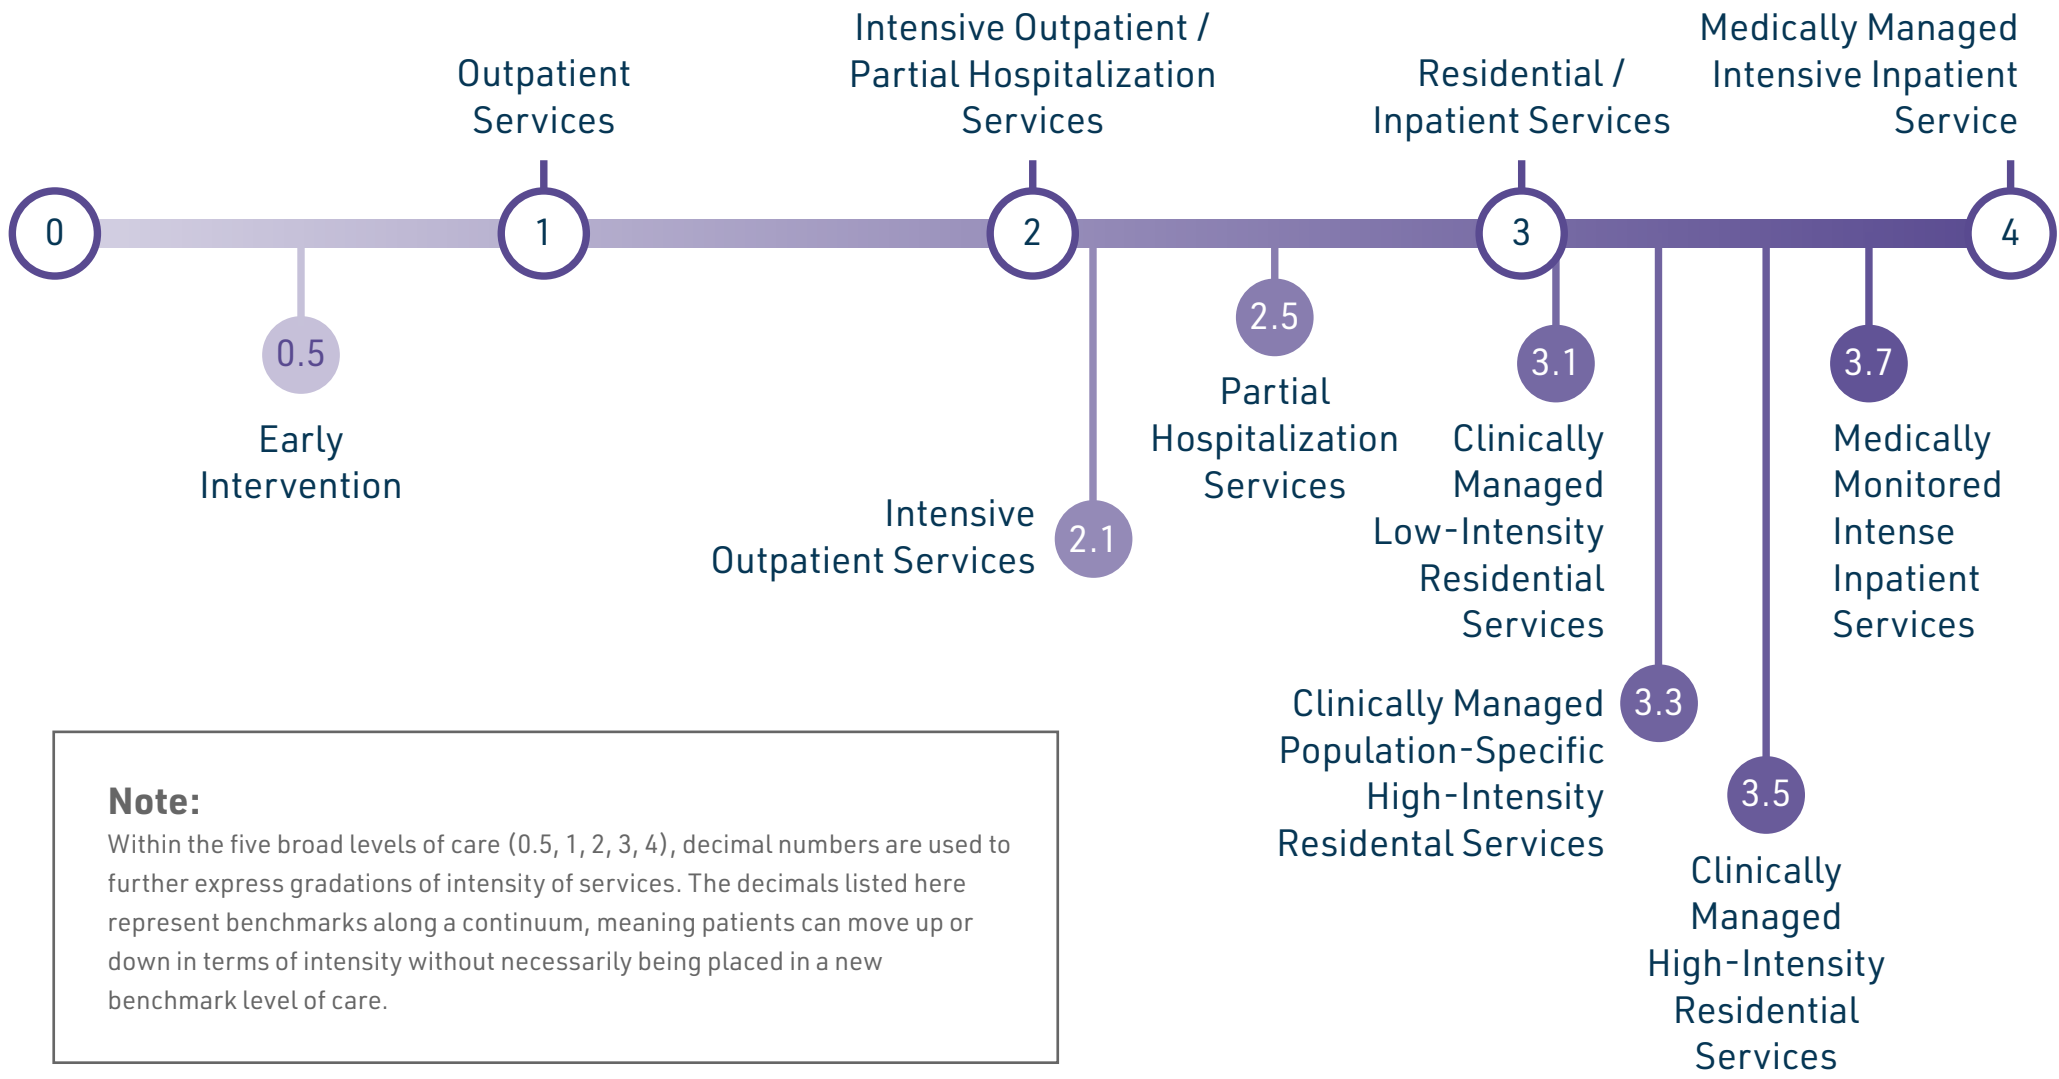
Outpatient Services

Intensive Outpatient / Partial Hospitalization Services

Residential / Inpatient Services

Medically Managed Intensive Inpatient Service

0

1

2

3

4

0.5

Early Intervention

2.1

Intensive Outpatient Services

2.5

Partial Hospitalization Services

3.1

Clinically Managed Low-Intensity Residential Services

3.3

Clinically Managed Population-Specific High-Intensity Residental Services

3.5

Clinically Managed High-Intensity Residential Services

3.7

Medically Monitored Intense Inpatient Services

Note:
Within the five broad levels of care (0.5, 1, 2, 3, 4), decimal numbers are used to further express gradations of intensity of services. The decimals listed here represent benchmarks along a continuum, meaning patients can move up or down in terms of intensity without necessarily being placed in a new benchmark level of care.